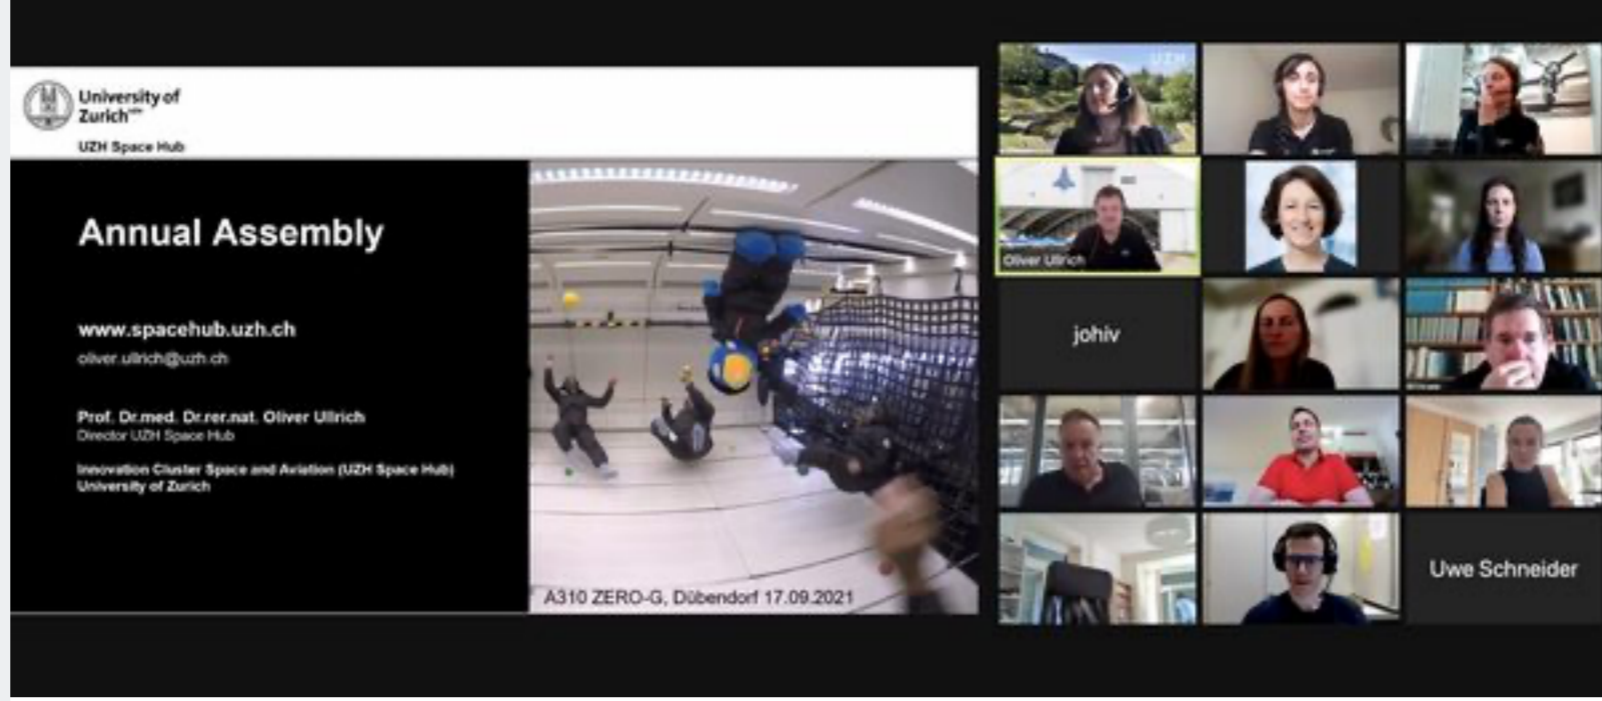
University of Zurich$^{UZH}$

UZH Space Hub

Annual Assembly

www.spacehub.uzh.ch

oliver.ullrich@uzh.ch

Prof. Dr.med. Dr.rer.nat. Oliver Ullrich

Director UZH Space Hub

Innovation Cluster Space and Aviation (UZH Space Hub)

University of Zurich

A310 ZERO-G, Dübendorf 17.09.2021

UZH

Oliver Ullrich

johiv

Uwe Schneider